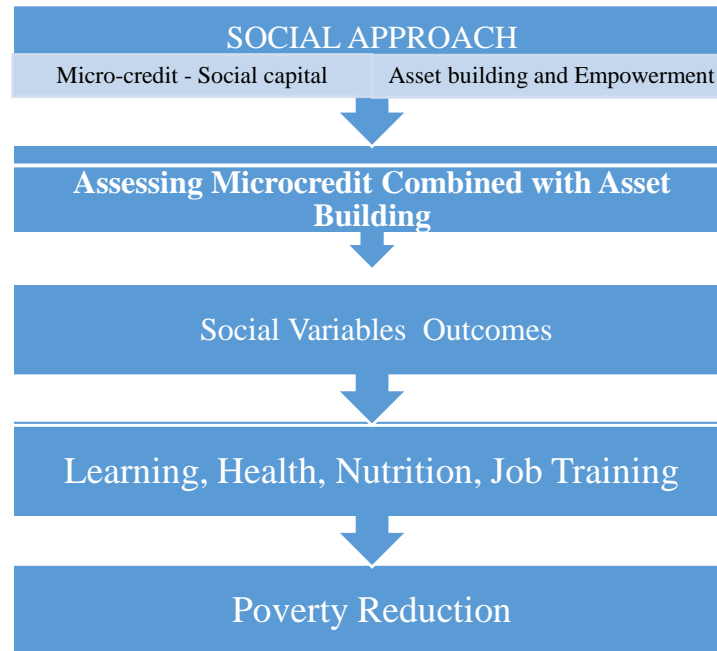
SOCIAL APPROACH

Micro-credit - Social capital

Asset building and Empowerment

Assessing Microcredit Combined with Asset Building

Social Variables Outcomes

Learning, Health, Nutrition, Job Training

Poverty Reduction